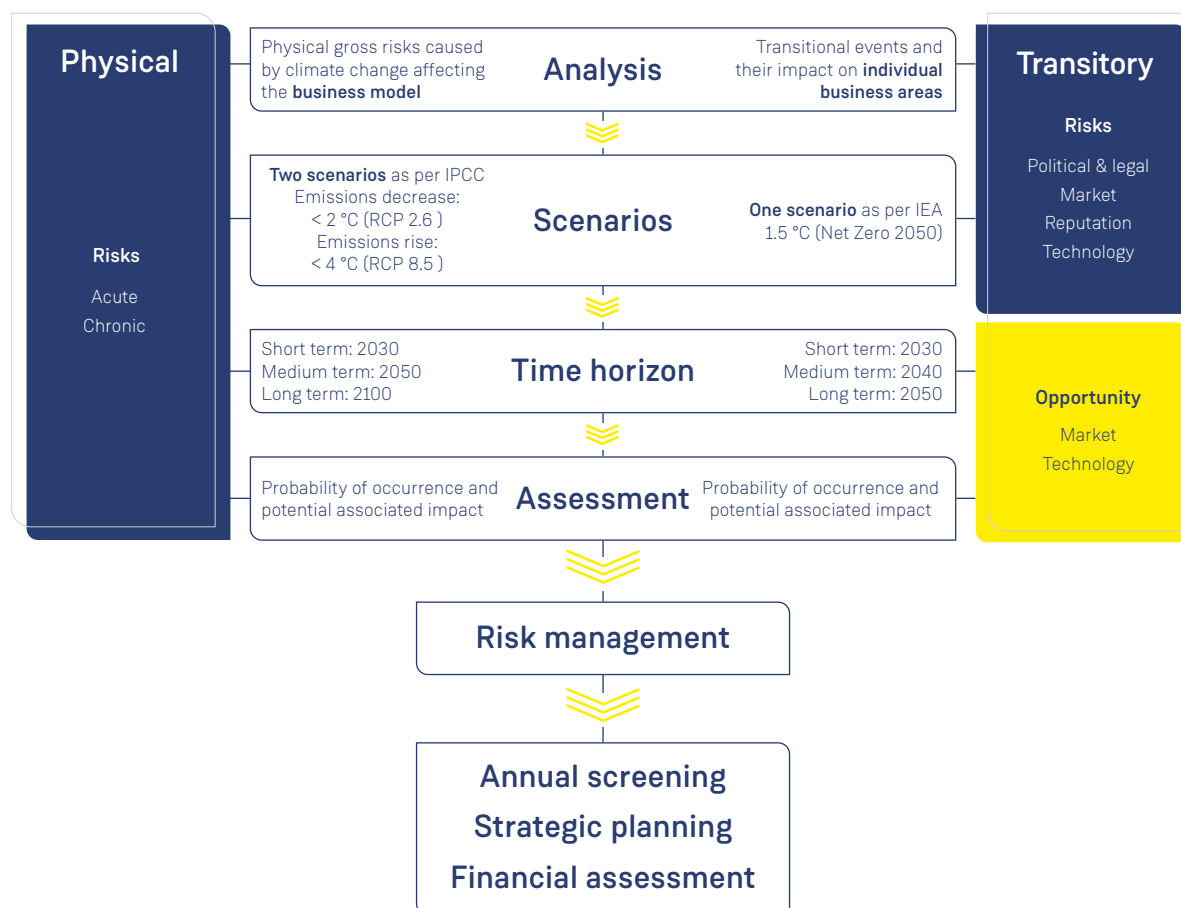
Physical

Risks

Acute
Chronic

Physical gross risks caused by climate change affecting the **business model**

Analysis

Transitional events and their impact on **individual business areas**

**Two scenarios** as per IPCC
Emissions decrease:
< 2 °C (RCP 2.6 )
Emissions rise:
< 4 °C (RCP 8.5 )

Scenarios

**One scenario** as per IEA
1.5 °C (Net Zero 2050)

Short term: 2030
Medium term: 2050
Long term: 2100

Time horizon

Short term: 2030
Medium term: 2040
Long term: 2050

Probability of occurrence and potential associated impact

Assessment

Probability of occurrence and potential associated impact

Transitory

Risks

Political & legal
Market
Reputation
Technology

Opportunity

Market
Technology

Risk management

Annual screening
Strategic planning
Financial assessment